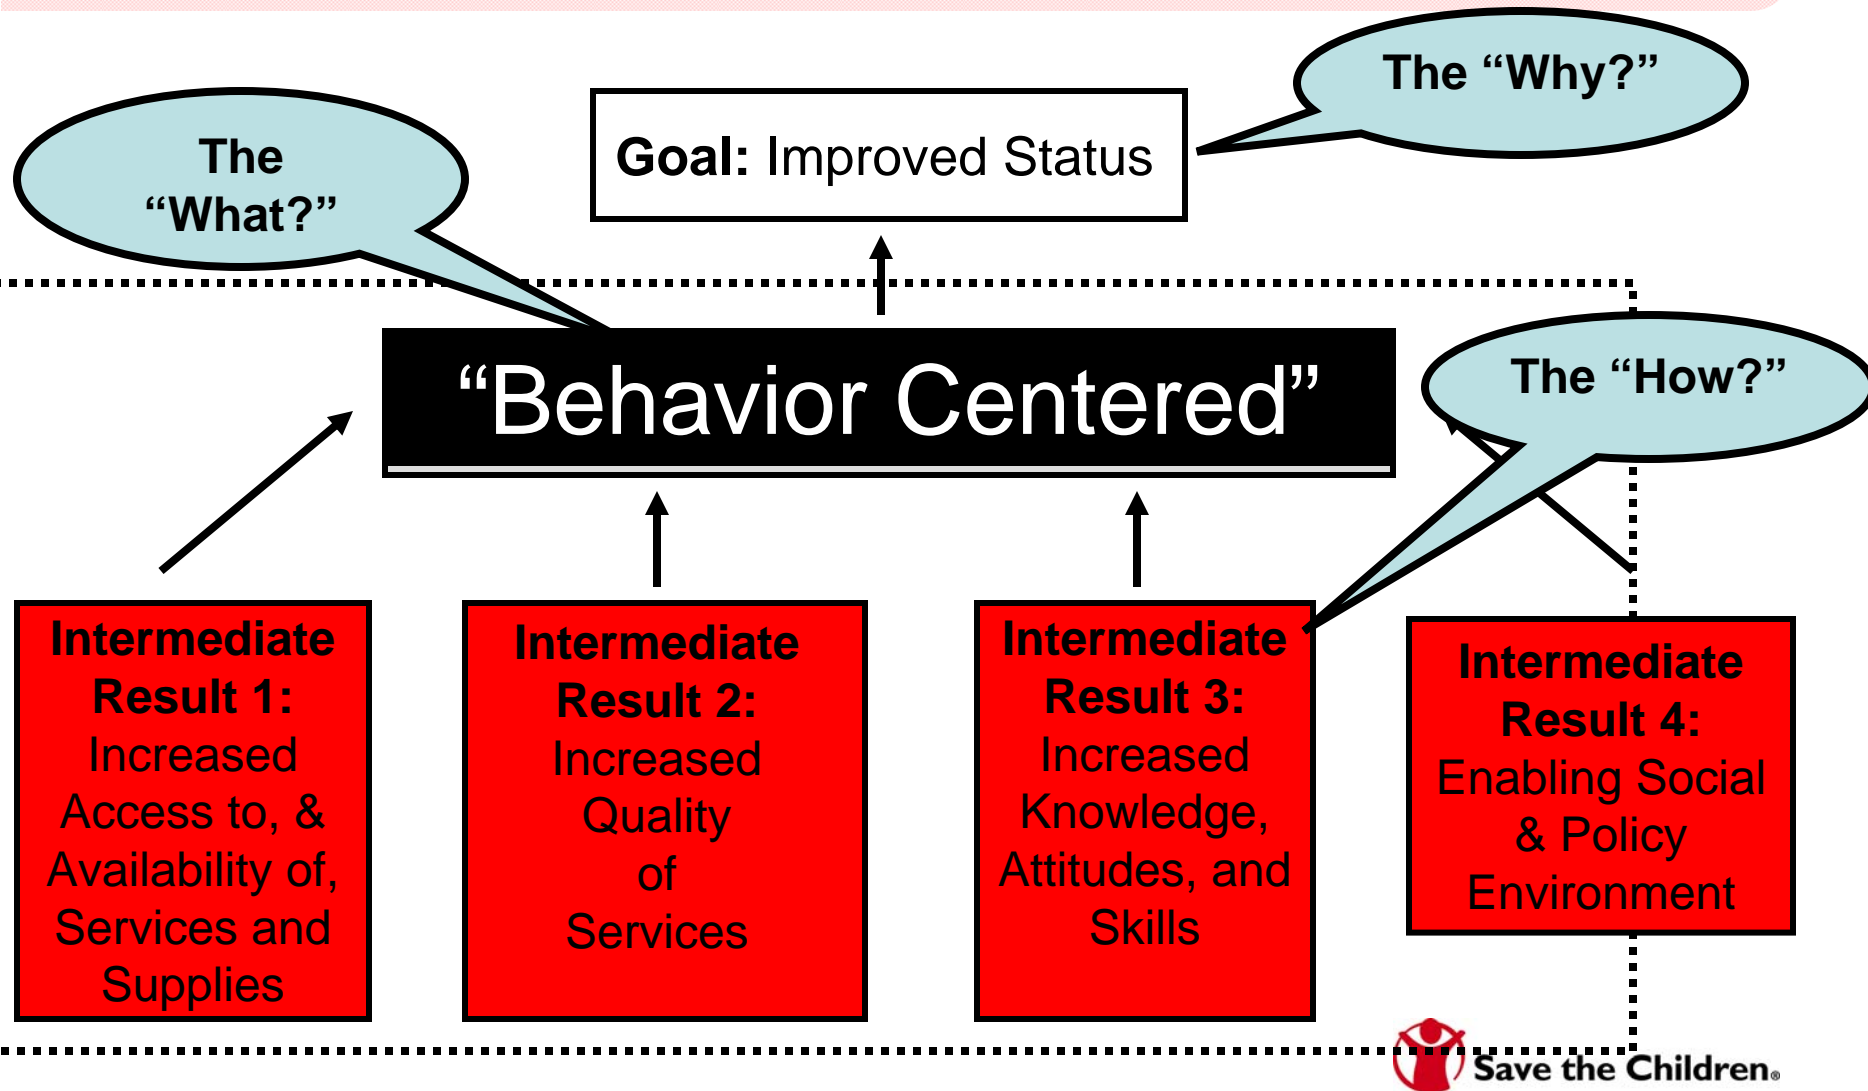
The "What?"

Goal: Improved Status

The "Why?"

"Behavior Centered"

The "How?"

Intermediate Result 1: Increased Access to, & Availability of, Services and Supplies

Intermediate Result 2: Increased Quality of Services

Intermediate Result 3: Increased Knowledge, Attitudes, and Skills

Intermediate Result 4: Enabling Social & Policy Environment

Save the Children.